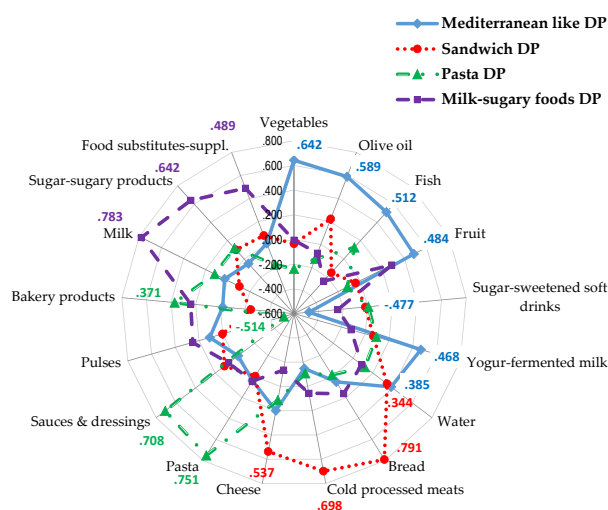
Mediterranean like DP
Sandwich DP
Pasta DP
Milk-sugary foods DP

.489
Food substitutes-suppl.
.642
Sugar-sugary products
.783
Milk
Bakery products
.371
Pulses
Sauces & dressings
.708
Pasta
.751
Cheese
.537
Cold processed meats
.698
Bread
.791
Water
.344
.385
Yogur-fermented milk
.468
Sugar-sweetened soft drinks
-.477
Fruit
.484
Fish
.512
Olive oil
.589
Vegetables
.642
-.514

.800
.600
.400
.200
.000
-.200
-.400
-.600